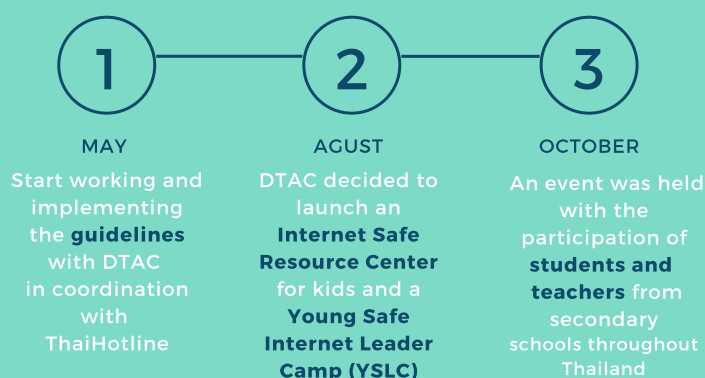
1

MAY

Start working and implementing the guidelines with DTAC in coordination with ThaiHotline

2

AGUST

DTAC decided to launch an Internet Safe Resource Center for kids and a Young Safe Internet Leader Camp (YSLC)

3

OCTOBER

An event was held with the participation of students and teachers from secondary schools throughout Thailand